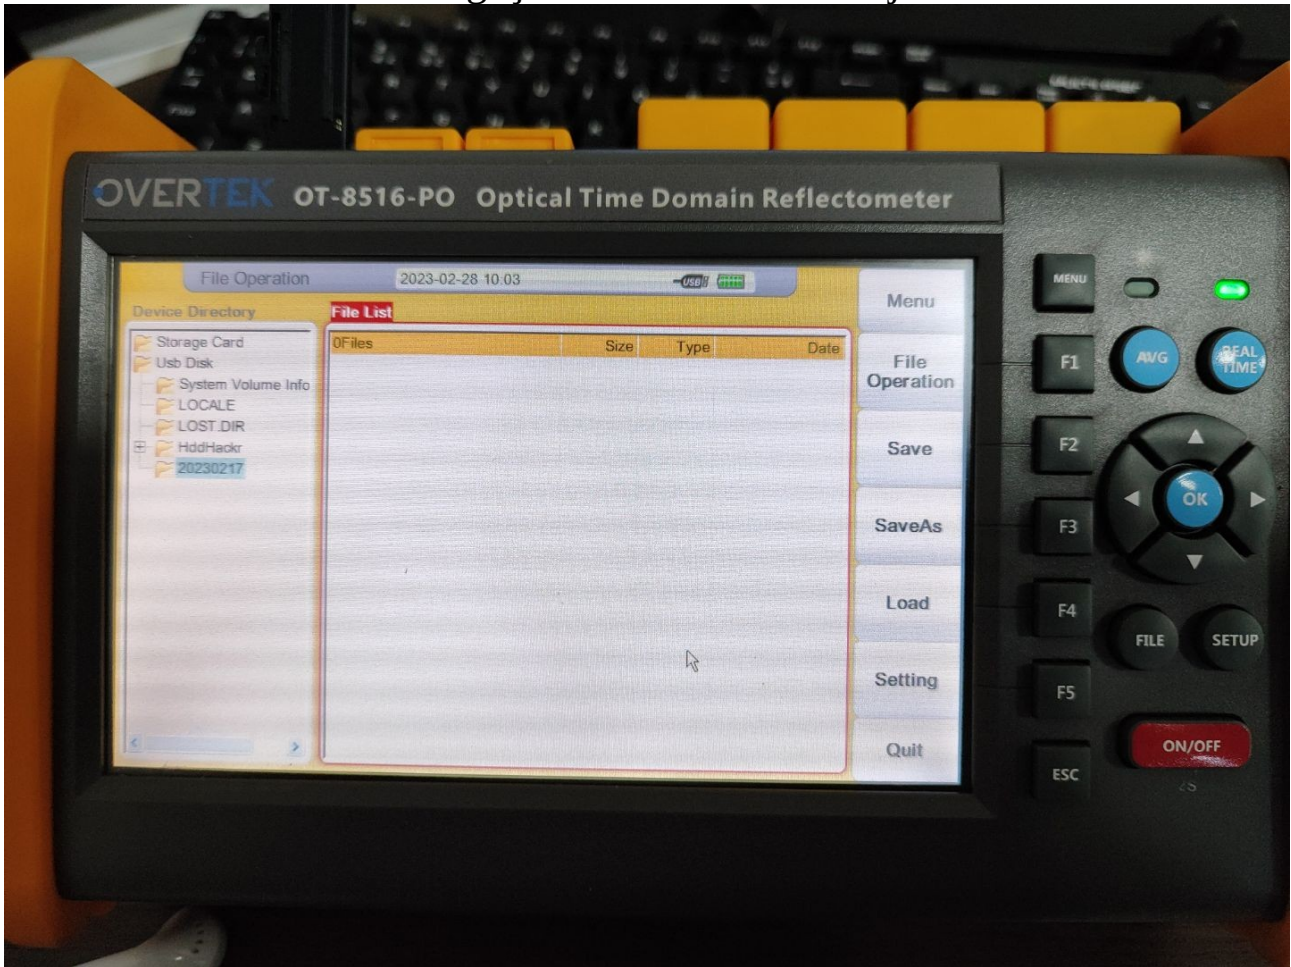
OVERTEK OT-8516-PO Optical Time Domain Reflectometer

File Operation 2023-02-28 10:03 USB

Device Directory

Storage Card
Usb Disk
System Volume Info
LOCALE
LOST.DIR
HddHackr
20230217

File List

| 0Files | Size | Type | Date |
|---|---|---|---|

Menu
File Operation
Save
SaveAs
Load
Setting
Quit

MENU
F1
F2
F3
F4
F5
ESC
AVG
REAL TIME
OK
FILE
SETUP
ON/OFF